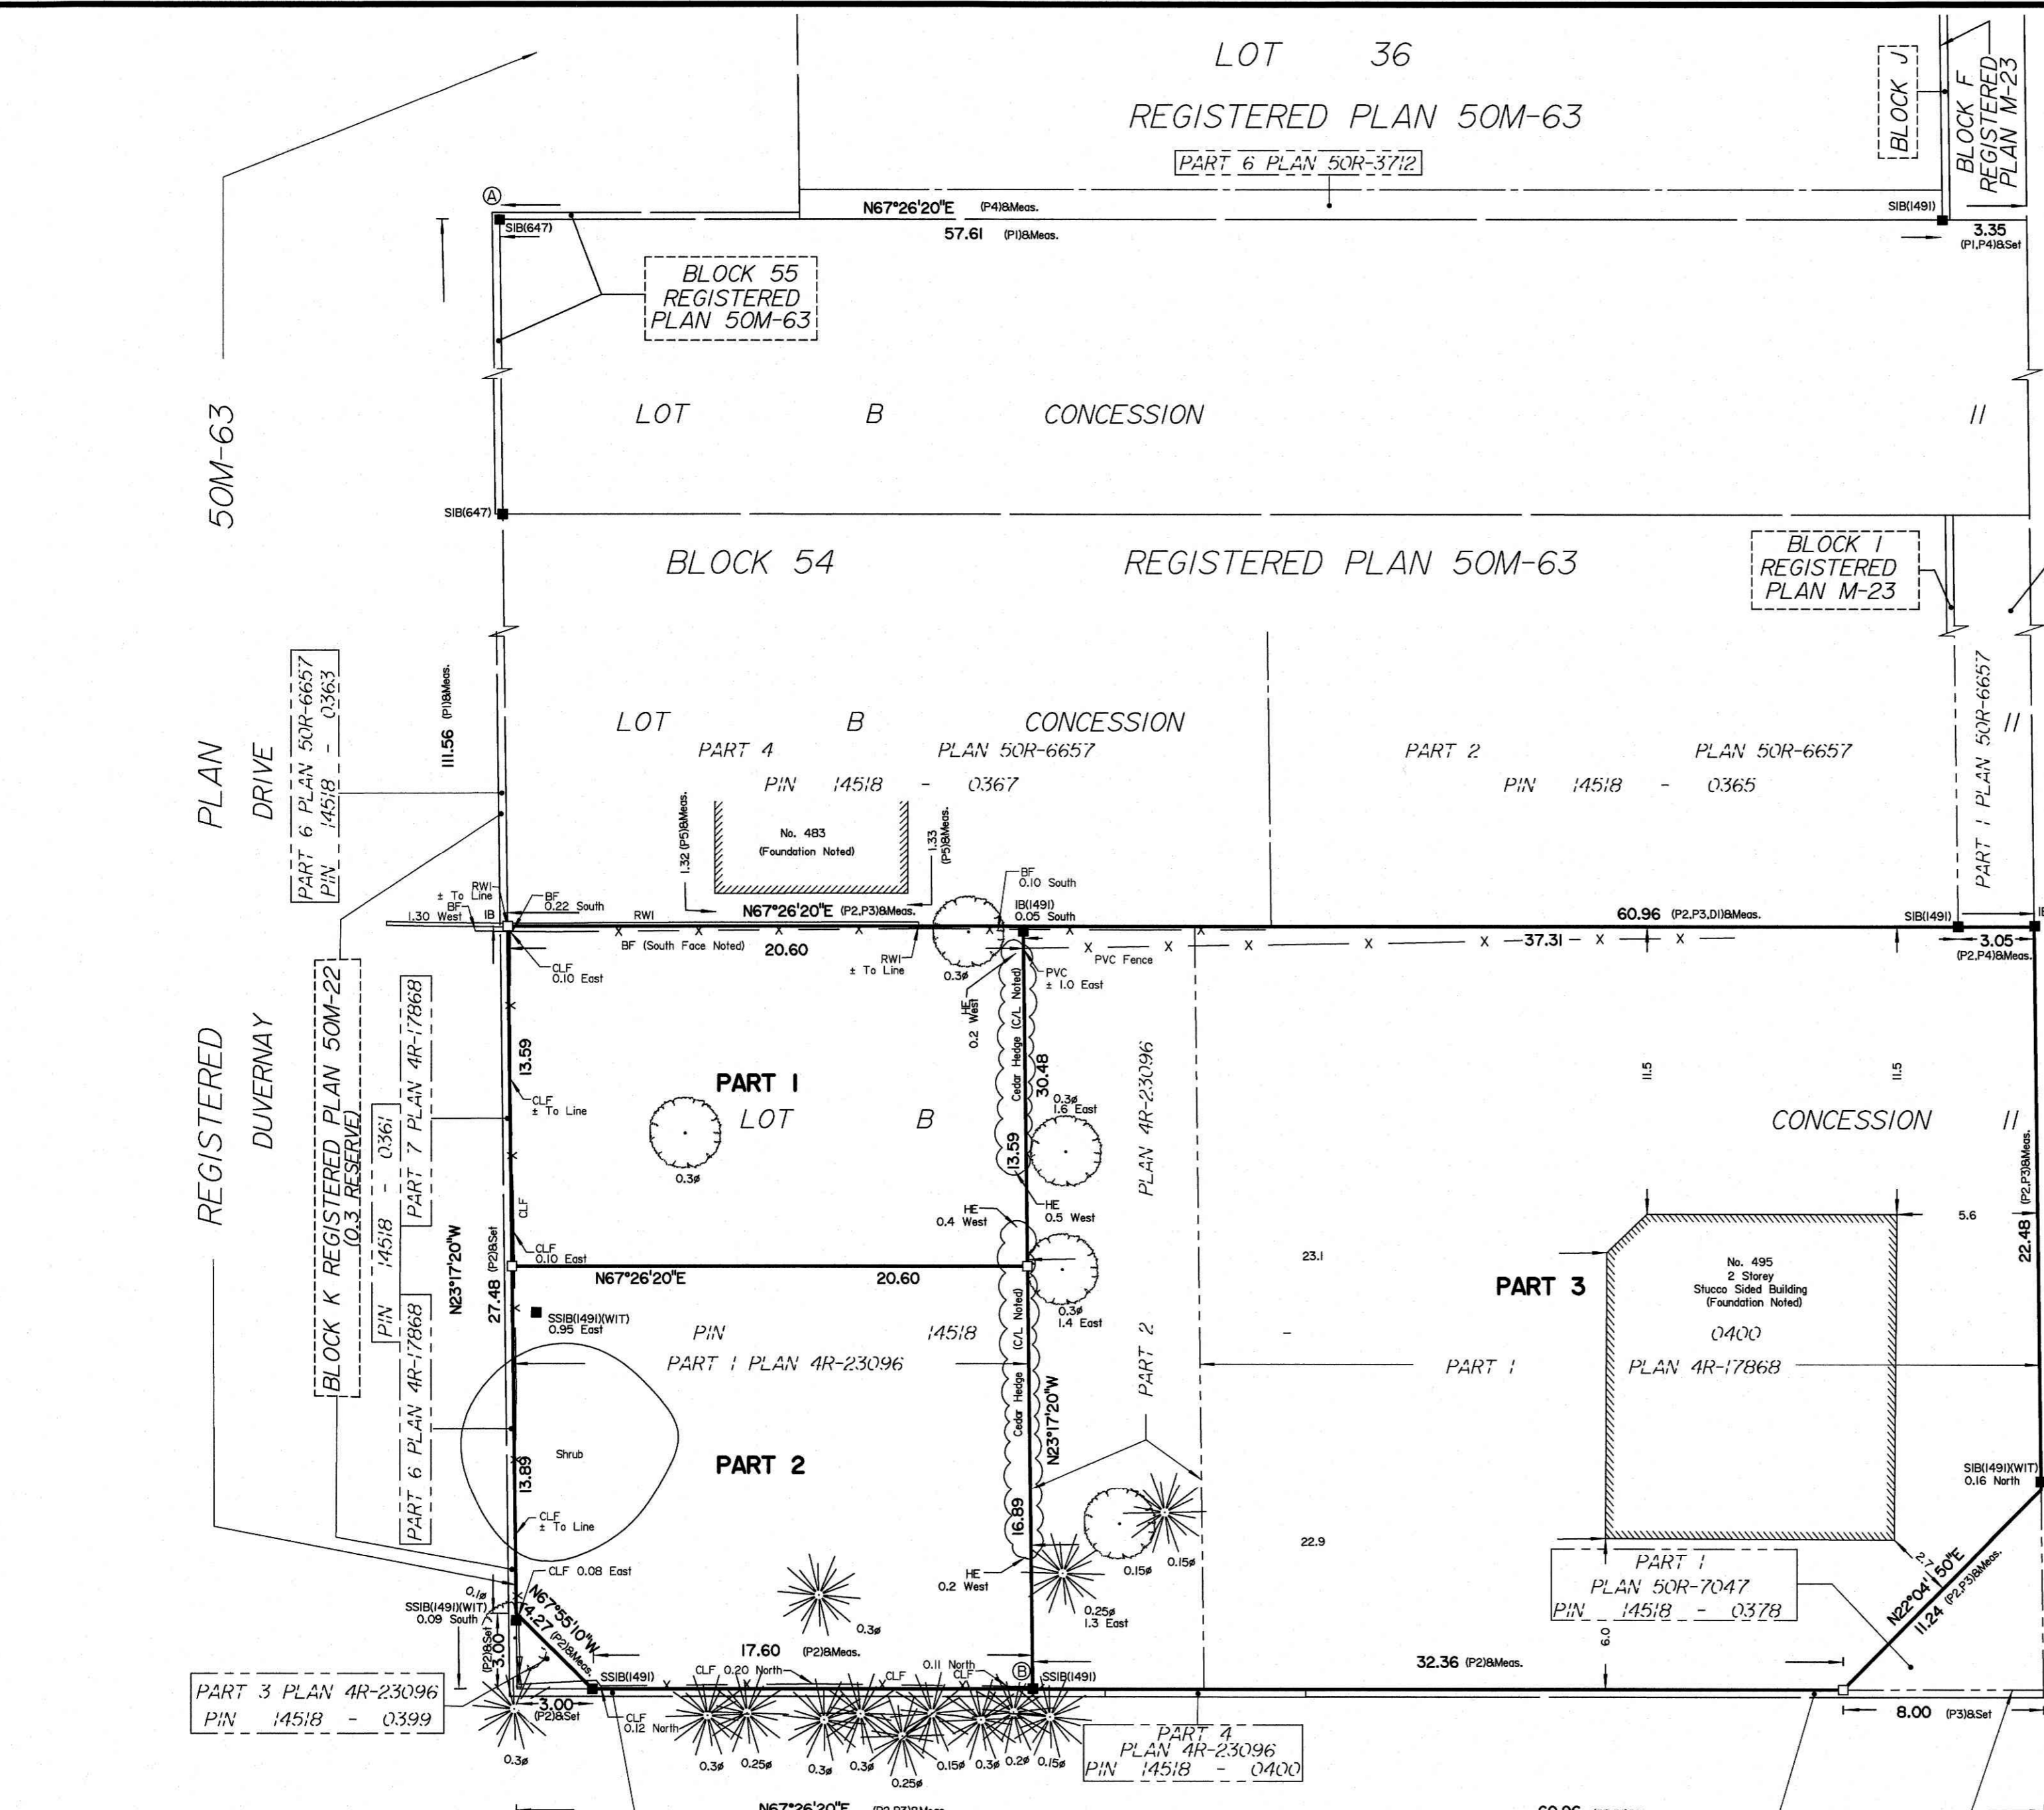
LOT 36

REGISTERED PLAN 50M-63

PART 6 PLAN 50R-3712

BLOCK J

BLOCK F REGISTERED PLAN M-23

Ⓐ

N67°26'20"E (P4)&Meas.

SIB(647)

57.61 (P1)&Meas.

SIB(1491)

3.35 (P1,P4)&Set

BLOCK 55 REGISTERED PLAN 50M-63

50M-63

LOT B CONCESSION II

SIB(647)

BLOCK 54 REGISTERED PLAN 50M-63

BLOCK I REGISTERED PLAN M-23

PLAN

DRIVE

PART 6 PLAN 50R-6657
PIN 14518 - 0363

111.56 (P1)&Meas.

LOT B CONCESSION

PART 4 PLAN 50R-6657

PIN 14518 - 0367

PART 2 PLAN 50R-6657

PIN 14518 - 0365

PART 1 PLAN 50R-6657

1.32 (P5)&Meas.

No. 483 (Foundation Noted)

1.33 (P5)&Meas.

± To Line
RWI
BF
1.30 West
IB
BF 0.22 South
RWI

N67°26'20"E (P2,P3)&Meas.

BF 0.10 South
IB(1491) 0.05 South

60.96 (P2,P3,D1)&Meas.

SIB(1491)

BF (South Face Noted)

20.60

RWI ± To Line

0.3ø

X PVC Fence

37.31

3.05 (P2,P4)&Meas.

CLF 0.10 East

PVC ± 1.0 East

HE West 0.2

Cedar Hedge (C/L Noted)

30.48

PLAN 4R-23096

11.5

11.5

REGISTERED

DUVERNAY

BLOCK K REGISTERED PLAN 50M-22 (0.3 RESERVE)

PART 6 PLAN 4R-17868
PIN 14518 - 0361
PART 7 PLAN 4R-17868

13.59

CLF ± To Line

PART 1

LOT B

0.3ø 1.6 East

13.59

CONCESSION II

0.3ø

CLF

HE 0.4 West

HE 0.5 West

(P2,P3)&Meas.

5.6

22.48

CLF 0.10 East

N67°26'20"E 20.60

23.1

PART 3

No. 495 2 Storey Stucco Sided Building (Foundation Noted)

N23°17'20"W

27.48 (P2)&Set

SSIB(1491)(WIT) 0.95 East

PIN 14518

(C/L Noted)

0.3ø 1.4 East

PART 2

0400

PART 1 PLAN 4R-23096

PART 1

PLAN 4R-17868

Shrub

PART 2

Cedar Hedge

N23°17'20"W

13.89

CLF ± To Line

16.89

SIB(1491)(WIT) 0.16 North

22.9

0.15ø

0.15ø

PART 1 PLAN 50R-7047 PIN 14518 - 0378

2.7

N22°04'50"E

11.24 (P2,P3)&Meas.

CLF 0.08 East

0.1ø

SSIB(1491)(WIT) 0.09 South

N67°55'10"W

4.27 (P2)&Meas.

HE 0.2 West

0.25ø 1.3 East

0.3ø

(P2)&Set 3.00

17.60 (P2)&Meas.

6.0

32.36 (P2)&Meas.

PART 3 PLAN 4R-23096
PIN 14518 - 0399

SSIB(1491)

CLF 0.20 North

CLF

0.11 North CLF

Ⓑ SSIB(1491)

3.00 (P2)&Set

CLF 0.12 North

8.00 (P3)&Set

0.3ø

0.3ø 0.25ø 0.3ø 0.3ø 0.25ø 0.15ø 0.3ø 0.2ø 0.15ø

PART 4 PLAN 4R-23096 PIN 14518 - 0400

N67°26'20"E (P2,P3)&Meas.

60.96